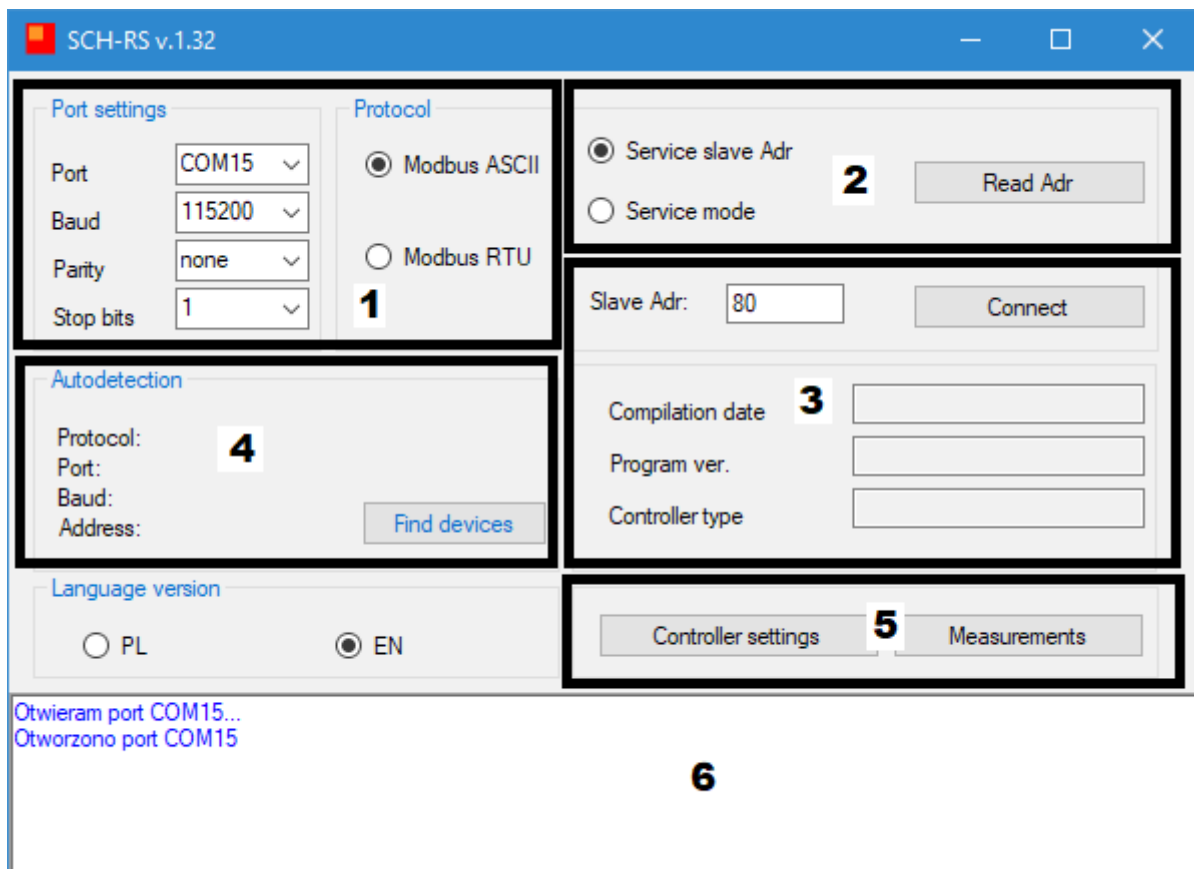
SCH-RS v.1.32

Port settings
Port COM15
Baud 115200
Parity none
Stop bits 1

Protocol
Modbus ASCII
Modbus RTU

1

Service slave Adr
Service mode
2
Read Adr

Slave Adr: 80
Connect

Compilation date
3
Program ver.
Controller type

Autodetection
Protocol:
Port:
Baud:
Address:
4
Find devices

Language version
PL
EN

Controller settings
5
Measurements

Otwieram port COM15...
Otworzono port COM15

6